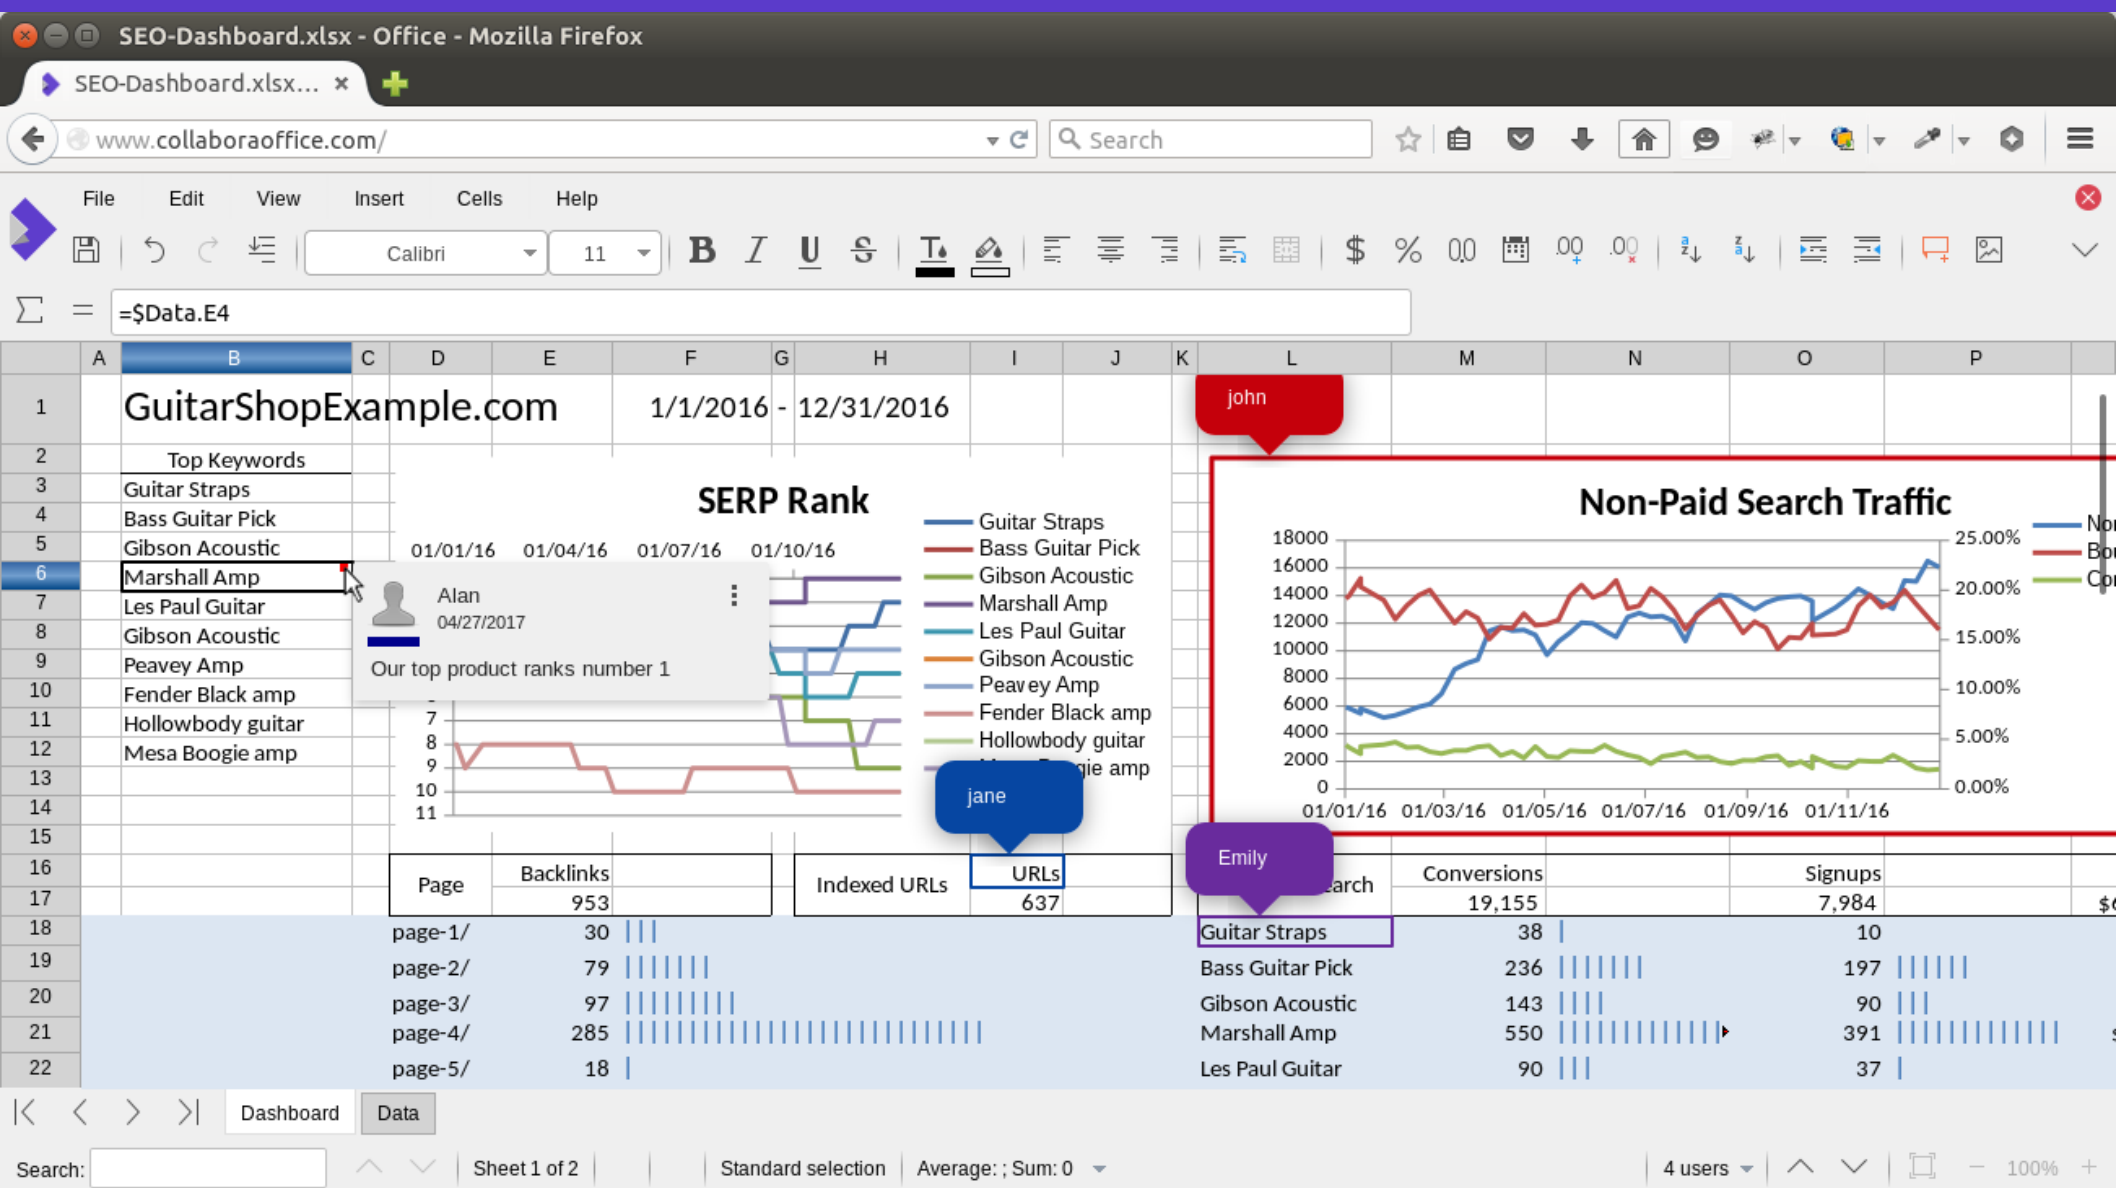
SEO-Dashboard.xlsx - Office - Mozilla Firefox

SEO-Dashboard.xlsx... ×

www.collaboraoffice.com/

Search

File Edit View Insert Cells Help

Calibri 11

=$Data.E4

A B C D E F G H I J K L M N O P

1 GuitarShopExample.com 1/1/2016 - 12/31/2016

john

2 Top Keywords
3 Guitar Straps
4 Bass Guitar Pick
5 Gibson Acoustic
6 Marshall Amp
7 Les Paul Guitar
8 Gibson Acoustic
9 Peavey Amp
10 Fender Black amp
11 Hollowbody guitar
12 Mesa Boogie amp
13
14
15

SERP Rank

01/01/16 01/04/16 01/07/16 01/10/16

7
8
9
10
11

Guitar Straps
Bass Guitar Pick
Gibson Acoustic
Marshall Amp
Les Paul Guitar
Gibson Acoustic
Peavey Amp
Fender Black amp
Hollowbody guitar
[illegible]gie amp

Alan
04/27/2017
Our top product ranks number 1

jane

Non-Paid Search Traffic

18000
16000
14000
12000
10000
8000
6000
4000
2000
0

25.00%
20.00%
15.00%
10.00%
5.00%
0.00%

01/01/16 01/03/16 01/05/16 01/07/16 01/09/16 01/11/16

No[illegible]
Bo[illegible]
Co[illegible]

Emily

| | Page | Backlinks | Indexed URLs | URLs | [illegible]arch | Conversions | Signups |
|---|---|---|---|---|---|---|---|
| 17 | | 953 | | 637 | | 19,155 | 7,984 |
| 18 | page-1/ | 30 | | | Guitar Straps | 38 | 10 |
| 19 | page-2/ | 79 | | | Bass Guitar Pick | 236 | 197 |
| 20 | page-3/ | 97 | | | Gibson Acoustic | 143 | 90 |
| 21 | page-4/ | 285 | | | Marshall Amp | 550 | 391 |
| 22 | page-5/ | 18 | | | Les Paul Guitar | 90 | 37 |

Dashboard Data

Search: Sheet 1 of 2 Standard selection Average: ; Sum: 0 4 users 100%